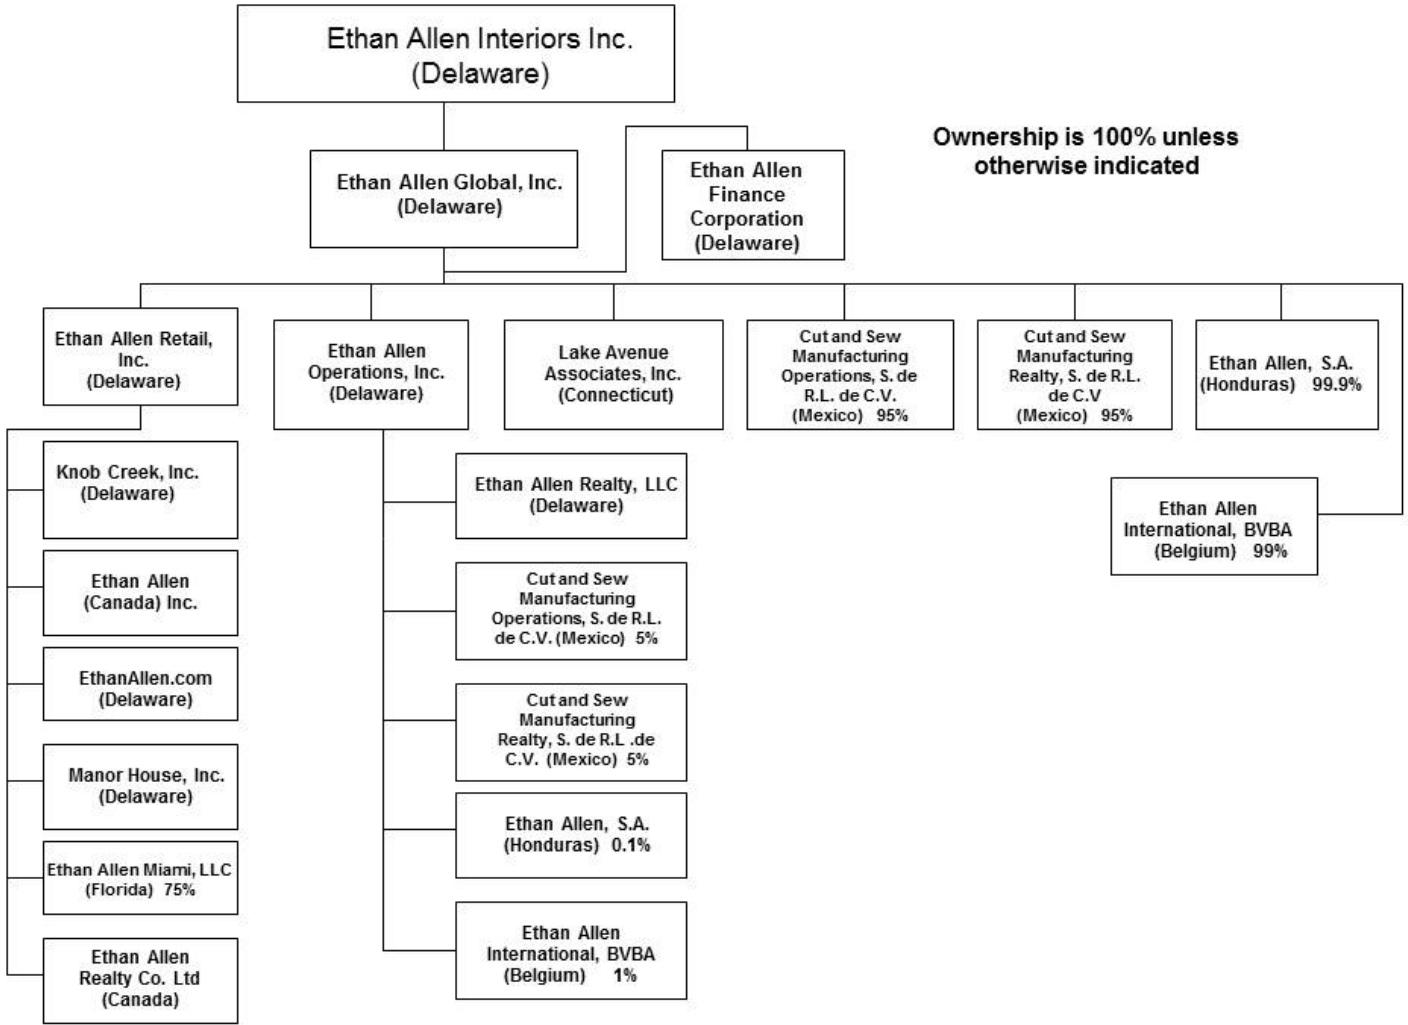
Ethan Allen Interiors Inc.
(Delaware)

Ownership is 100% unless otherwise indicated

Ethan Allen Global, Inc.
(Delaware)

Ethan Allen Finance Corporation
(Delaware)

Ethan Allen Retail, Inc.
(Delaware)

Ethan Allen Operations, Inc.
(Delaware)

Lake Avenue Associates, Inc.
(Connecticut)

Cut and Sew Manufacturing Operations, S. de R.L. de C.V.
(Mexico) 95%

Cut and Sew Manufacturing Realty, S. de R.L. de C.V
(Mexico) 95%

Ethan Allen, S.A.
(Honduras) 99.9%

Ethan Allen International, BVBA
(Belgium) 99%

Knob Creek, Inc.
(Delaware)

Ethan Allen
(Canada) Inc.

EthanAllen.com
(Delaware)

Manor House, Inc.
(Delaware)

Ethan Allen Miami, LLC
(Florida) 75%

Ethan Allen Realty Co. Ltd
(Canada)

Ethan Allen Realty, LLC
(Delaware)

Cut and Sew Manufacturing Operations, S. de R.L. de C.V. (Mexico) 5%

Cut and Sew Manufacturing Realty, S. de R.L .de C.V. (Mexico) 5%

Ethan Allen, S.A.
(Honduras) 0.1%

Ethan Allen International, BVBA
(Belgium) 1%